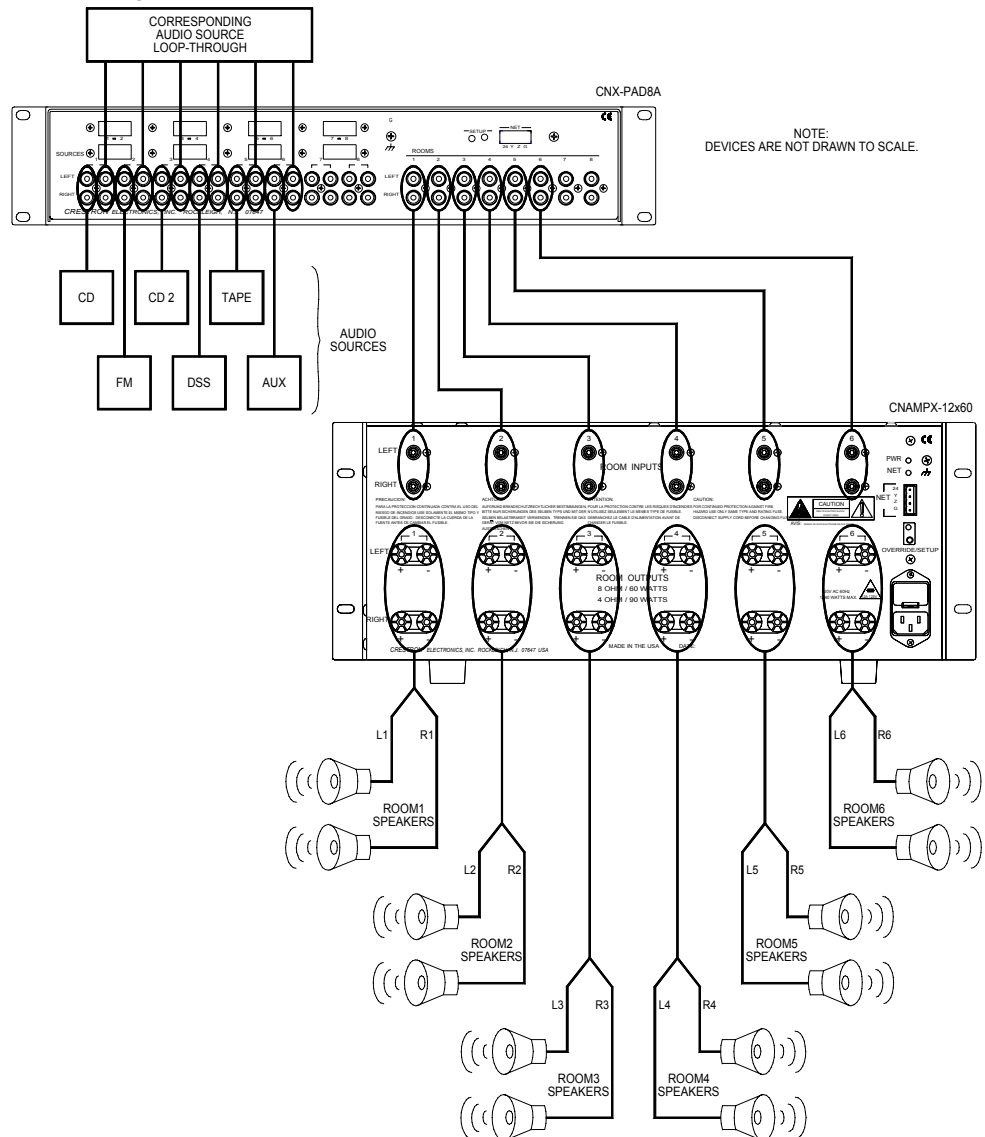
CORRESPONDING AUDIO SOURCE LOOP-THROUGH

CNX-PAD8A

NOTE:
DEVICES ARE NOT DRAWN TO SCALE.

SOURCES
LEFT
RIGHT
SETUP
NET
ROOMS
1 2 3 4 5 6 7 8
LEFT
RIGHT
CRESTRON ELECTRONICS, INC. ROCKLEIGH, NJ 07647

CD
CD 2
TAPE
FM
DSS
AUX

AUDIO SOURCES

CNAMPX-12x60

LEFT
RIGHT
1 2 3 4 5 6
ROOM INPUTS
PWR
NET
NET
CAUTION
PRECAUCION:
ACHTUNG:
ATTENTION:
CAUTION:
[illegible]
OVERRIDE/SETUP
LEFT
1 2 3 4 5 6
+ - + - + - + - + - + -
ROOM OUTPUTS
8 OHM / 60 WATTS
4 OHM / 90 WATTS
RIGHT
CRESTRON ELECTRONICS, INC. ROCKLEIGH, NJ 07647 USA
MADE IN THE USA
DATE:

L1 R1
ROOM1 SPEAKERS
L2 R2
ROOM2 SPEAKERS
L3 R3
ROOM3 SPEAKERS
L4 R4
ROOM4 SPEAKERS
L5 R5
ROOM5 SPEAKERS
L6 R6
ROOM6 SPEAKERS